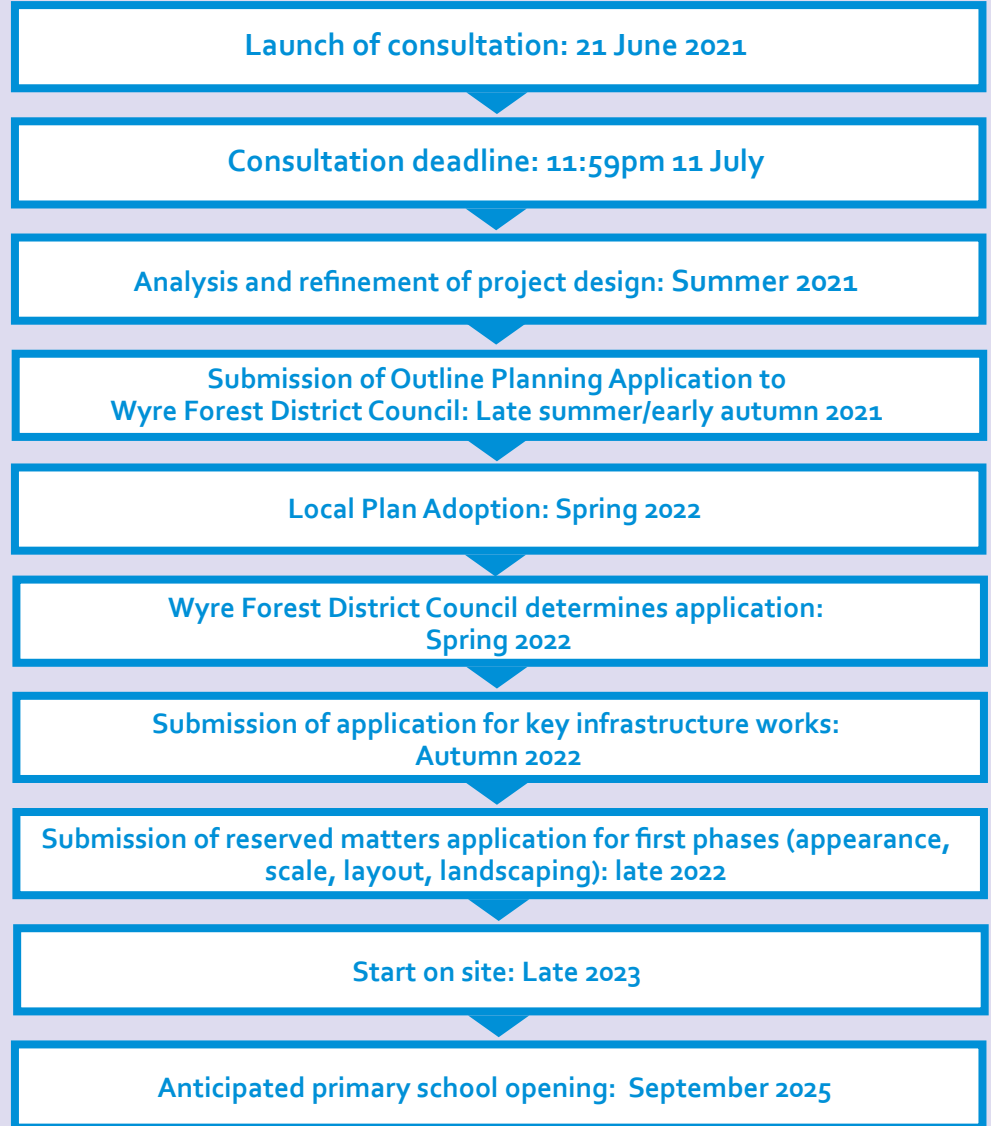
Launch of consultation: 21 June 2021

Consultation deadline: 11:59pm 11 July

Analysis and refinement of project design: Summer 2021

Submission of Outline Planning Application to Wyre Forest District Council: Late summer/early autumn 2021

Local Plan Adoption: Spring 2022

Wyre Forest District Council determines application: Spring 2022

Submission of application for key infrastructure works: Autumn 2022

Submission of reserved matters application for first phases (appearance, scale, layout, landscaping): late 2022

Start on site: Late 2023

Anticipated primary school opening: September 2025